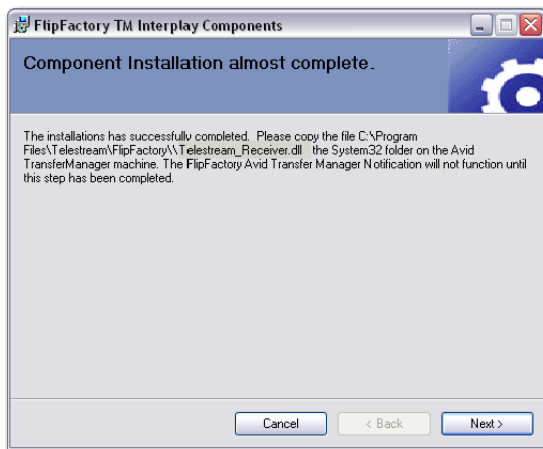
FlipFactory TM Interplay Components

Component Installation almost complete.

The installations has successfully completed. Please copy the file C:\Program Files\Telestream\FlipFactory\\Telestream_Receiver.dll the System32 folder on the Avid TransferManager machine. The FlipFactory Avid Transfer Manager Notification will not function until this step has been completed.

Cancel
< Back
Next >